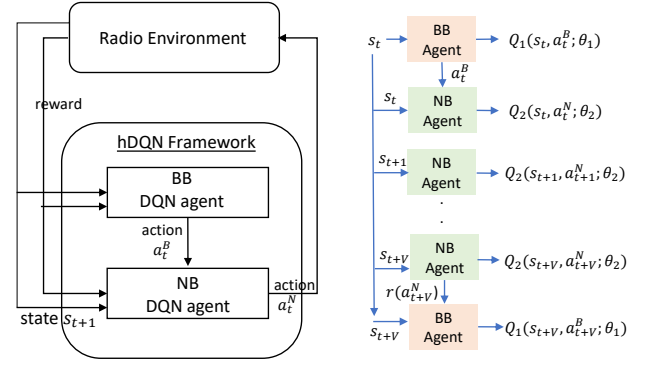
Radio Environment

reward

hDQN Framework

BB
DQN agent

action
$a_t^B$

NB
DQN agent

action
$a_t^N$

state $s_{t+1}$

$s_t$

BB
Agent

$Q_1(s_t, a_t^B; \theta_1)$

$a_t^B$

$s_t$

NB
Agent

$Q_2(s_t, a_t^N; \theta_2)$

$s_{t+1}$

NB
Agent

$Q_2(s_{t+1}, a_{t+1}^N; \theta_2)$

.
.

$s_{t+V}$

NB
Agent

$Q_2(s_{t+V}, a_{t+V}^N; \theta_2)$

$r(a_{t+V}^N)$

$s_{t+V}$

BB
Agent

$Q_1(s_{t+V}, a_{t+V}^B; \theta_1)$